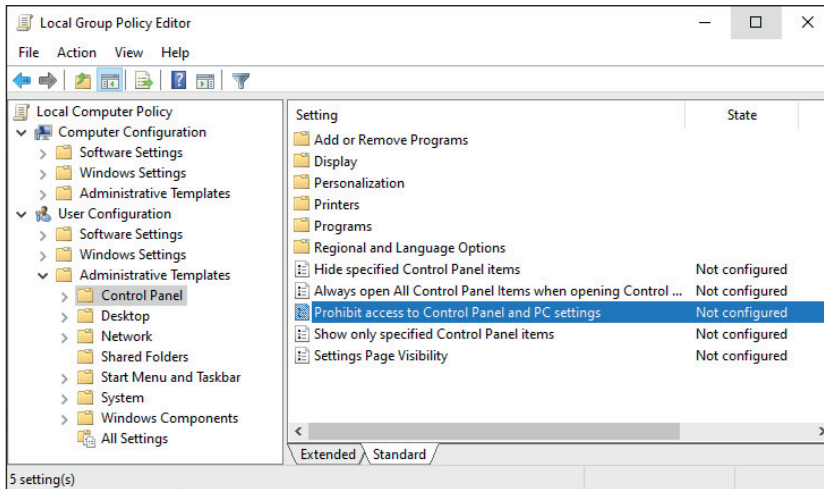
Local Group Policy Editor

File Action View Help

Local Computer Policy
Computer Configuration
Software Settings
Windows Settings
Administrative Templates
User Configuration
Software Settings
Windows Settings
Administrative Templates
Control Panel
Desktop
Network
Shared Folders
Start Menu and Taskbar
System
Windows Components
All Settings

| Setting | State |
|---|---|
| Add or Remove Programs | |
| Display | |
| Personalization | |
| Printers | |
| Programs | |
| Regional and Language Options | |
| Hide specified Control Panel items | Not configured |
| Always open All Control Panel Items when opening Control ... | Not configured |
| Prohibit access to Control Panel and PC settings | Not configured |
| Show only specified Control Panel items | Not configured |
| Settings Page Visibility | Not configured |

Extended Standard

5 setting(s)